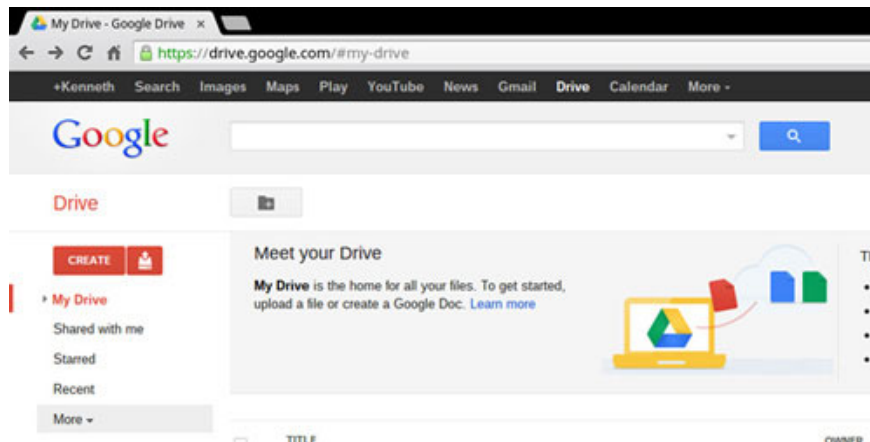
My Drive - Google Drive ×

https://drive.google.com/#my-drive

+Kenneth Search Images Maps Play YouTube News Gmail Drive Calendar More -

Google

Drive

CREATE

My Drive

Shared with me

Starred

Recent

More -

Meet your Drive

**My Drive** is the home for all your files. To get started, upload a file or create a Google Doc. Learn more

T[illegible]

TITLE

OWNER